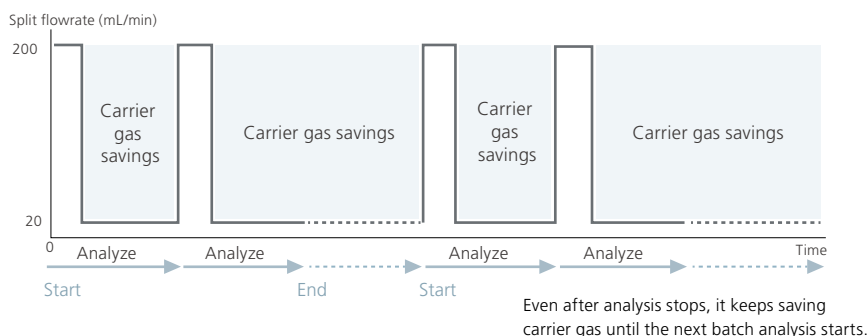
Split flowrate (mL/min)

200

20

0

Carrier gas savings

Carrier gas savings

Carrier gas savings

Carrier gas savings

Analyze

Analyze

Analyze

Analyze

Time

Start

End

Start

Even after analysis stops, it keeps saving carrier gas until the next batch analysis starts.